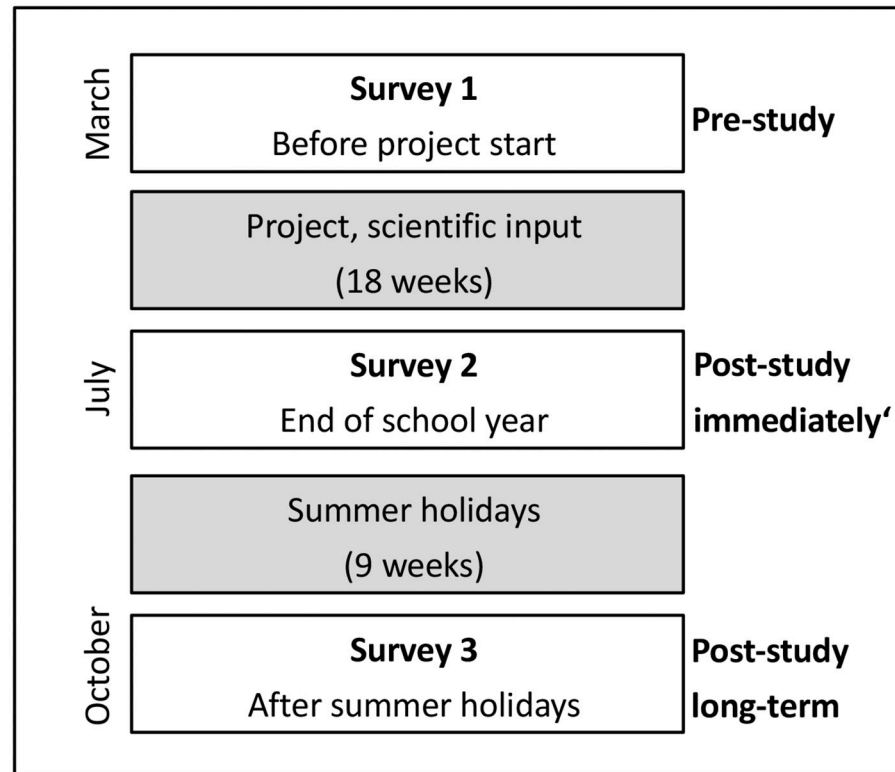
March

**Survey 1**
Before project start

**Pre-study**

Project, scientific input
(18 weeks)

July

**Survey 2**
End of school year

**Post-study immediately'**

Summer holidays
(9 weeks)

October

**Survey 3**
After summer holidays

**Post-study long-term**